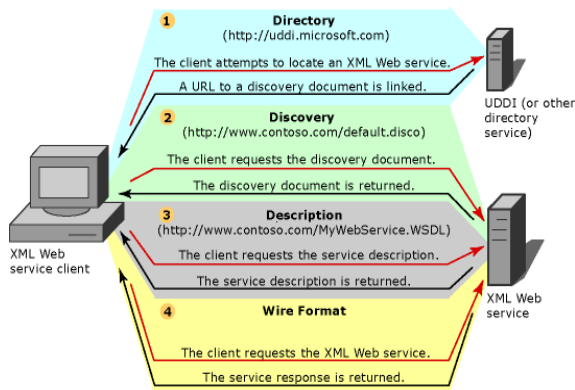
1 Directory
(http://uddi.microsoft.com)

The client attempts to locate an XML Web service.

A URL to a discovery document is linked.

UDDI (or other directory service)

2 Discovery
(http://www.contoso.com/default.disco)

The client requests the discovery document.

The discovery document is returned.

XML Web service client

3 Description
(http://www.contoso.com/MyWebService.WSDL)

The client requests the service description.

The service description is returned.

XML Web service

4 Wire Format

The client requests the XML Web service.

The service response is returned.